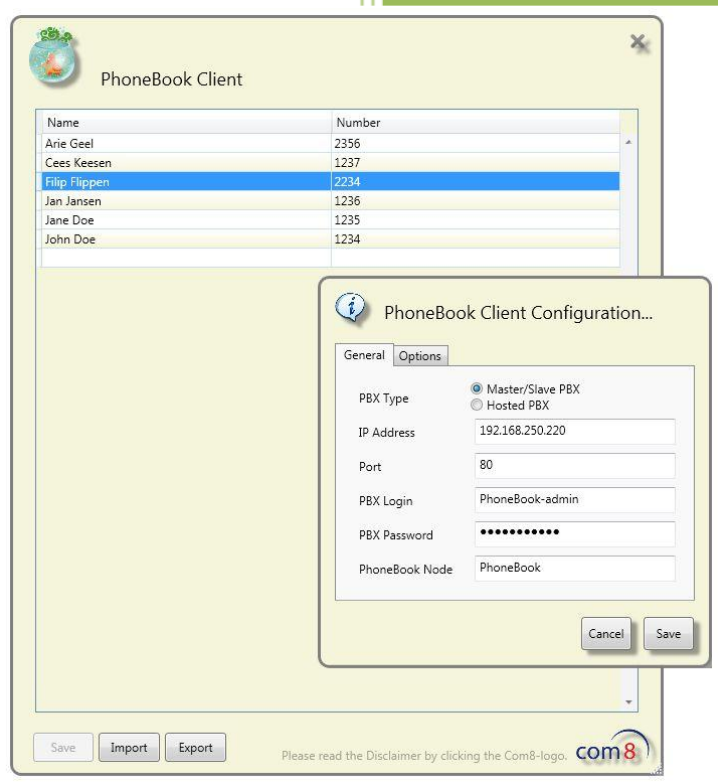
PhoneBook Client

| Name | Number |
|---|---|
| Arie Geel | 2356 |
| Cees Keesen | 1237 |
| Filip Flippen | 2234 |
| Jan Jansen | 1236 |
| Jane Doe | 1235 |
| John Doe | 1234 |

PhoneBook Client Configuration...

General Options

PBX Type Master/Slave PBX Hosted PBX
IP Address 192.168.250.220
Port 80
PBX Login PhoneBook-admin
PBX Password ●●●●●●●●●●●
PhoneBook Node PhoneBook

Cancel Save

Save Import Export

Please read the Disclaimer by clicking the Com8-logo. com8